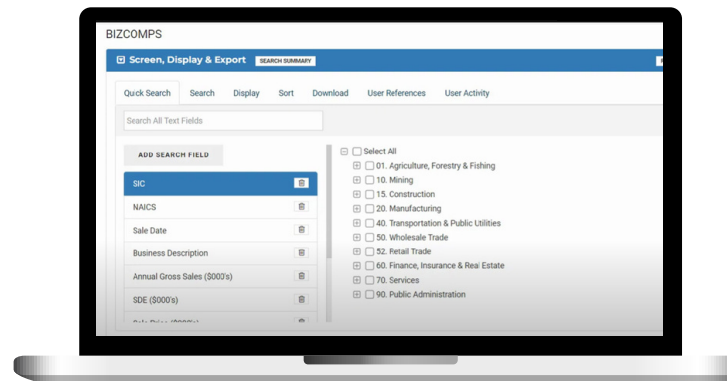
BIZCOMPS

Screen, Display & Export SEARCH SUMMARY

Quick Search Search Display Sort Download User References User Activity

Search All Text Fields

ADD SEARCH FIELD

SIC

NAICS

Sale Date

Business Description

Annual Gross Sales ($000's)

SDE ($000's)

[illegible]

Select All
01. Agriculture, Forestry & Fishing
10. Mining
15. Construction
20. Manufacturing
40. Transportation & Public Utilities
50. Wholesale Trade
52. Retail Trade
60. Finance, Insurance & Real Estate
70. Services
90. Public Administration